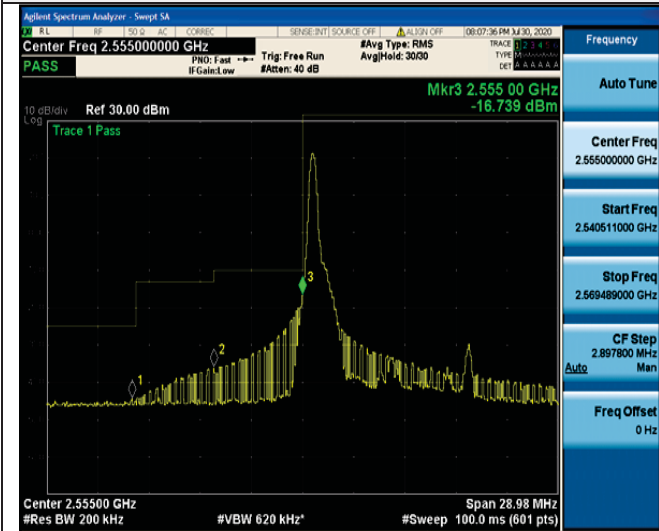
Agilent Spectrum Analyzer - Swept SA

RL | RF | 50 Ω AC | CORREC | SENSE:INT | SOURCE OFF | ALIGN OFF | 08:07:36 PM Jul 30, 2020

Center Freq 2.555000000 GHz

PNO: Fast
IFGain:Low

Trig: Free Run
#Atten: 40 dB

#Avg Type: RMS
Avg|Hold: 30/30

TRACE 1 2 3 4 5 6
TYPE M
DET A A A A A A

PASS

Mkr3 2.555 00 GHz
-16.739 dBm

10 dB/div Ref 30.00 dBm
Log

Trace 1 Pass

1

2

3

Center 2.55500 GHz
#Res BW 200 kHz

#VBW 620 kHz*

Span 28.98 MHz
#Sweep 100.0 ms (601 pts)

Frequency

Auto Tune

Center Freq
2.555000000 GHz

Start Freq
2.540511000 GHz

Stop Freq
2.569489000 GHz

CF Step
2.897800 MHz
Auto Man

Freq Offset
0 Hz